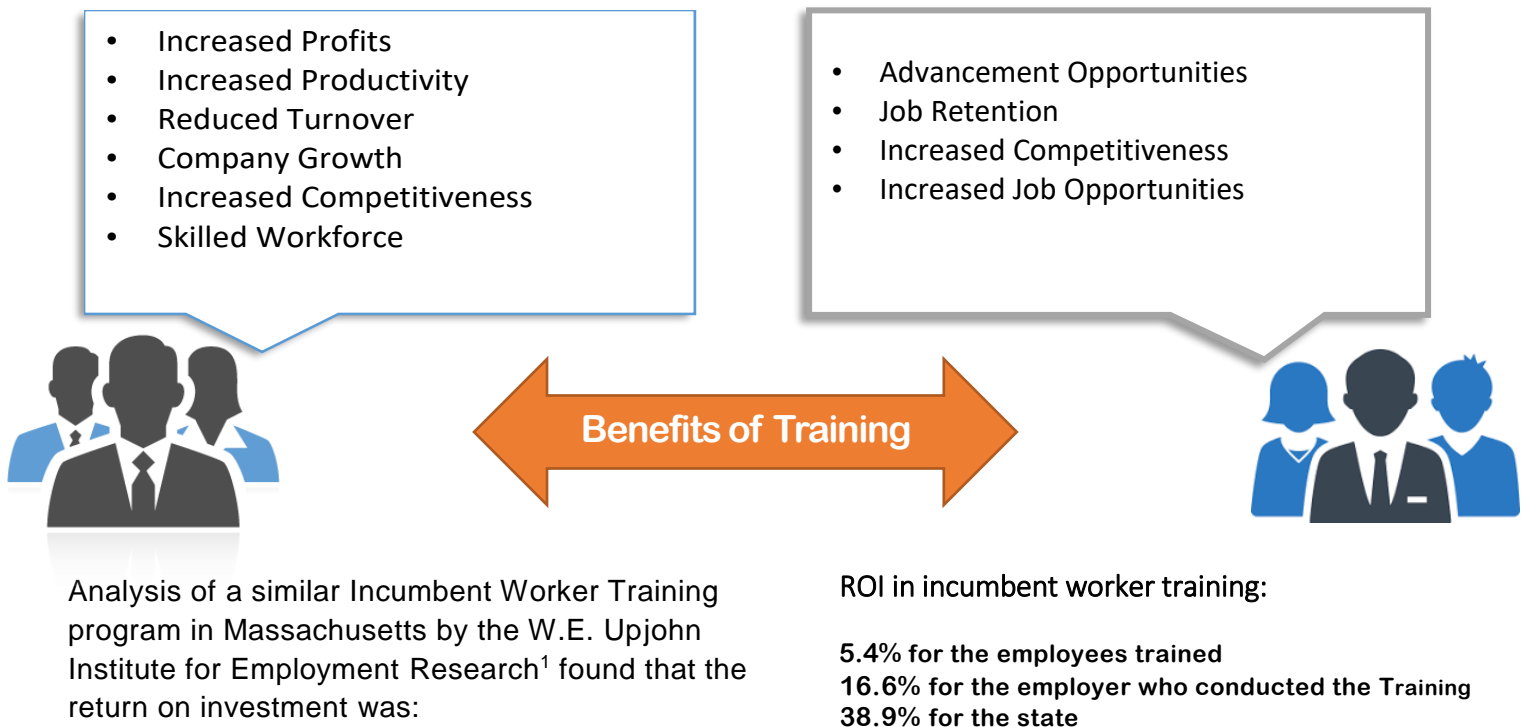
- Increased Profits
- Increased Productivity
- Reduced Turnover
- Company Growth
- Increased Competitiveness
- Skilled Workforce

- Advancement Opportunities
- Job Retention
- Increased Competitiveness
- Increased Job Opportunities

Benefits of Training

Analysis of a similar Incumbent Worker Training program in Massachusetts by the W.E. Upjohn Institute for Employment Research$^1$ found that the return on investment was:

ROI in incumbent worker training:

5.4% for the employees trained
16.6% for the employer who conducted the Training
38.9% for the state